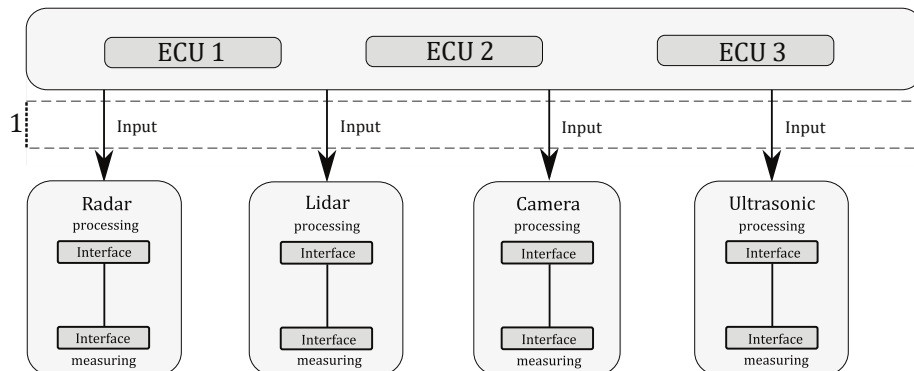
ECU 1
ECU 2
ECU 3

1

Input
Input
Input
Input

Radar
processing
Interface
Interface
measuring

Lidar
processing
Interface
Interface
measuring

Camera
processing
Interface
Interface
measuring

Ultrasonic
processing
Interface
Interface
measuring